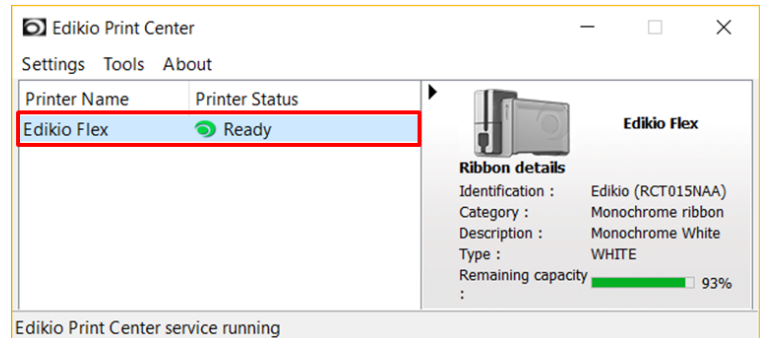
Edikio Print Center

Settings Tools About

| Printer Name | Printer Status |
|---|---|
| Edikio Flex | Ready |

Edikio Flex

Ribbon details

Identification : Edikio (RCT015NAA)
Category : Monochrome ribbon
Description : Monochrome White
Type : WHITE
Remaining capacity : 93%

Edikio Print Center service running